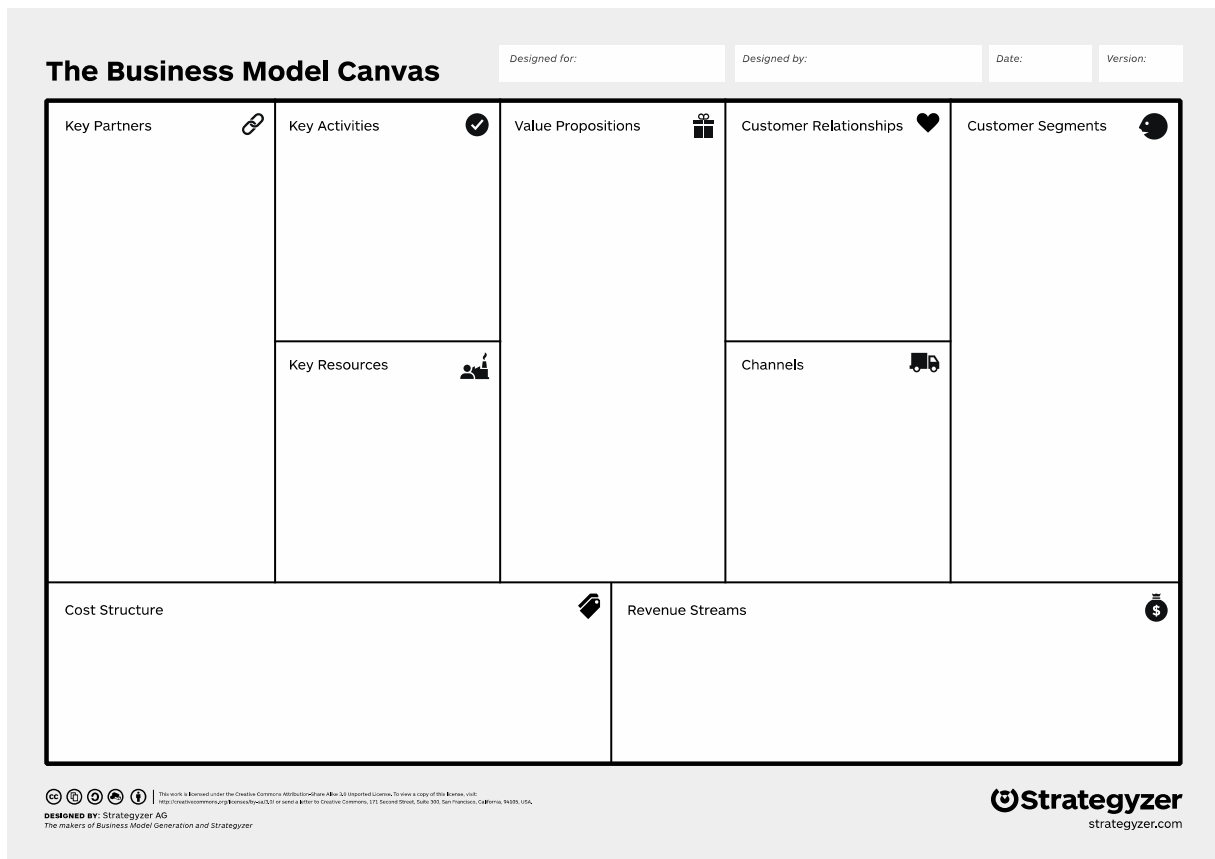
The Business Model Canvas

Designed for:

Designed by:

Date:

Version:

Key Partners

Key Activities

Key Resources

Value Propositions

Customer Relationships

Channels

Customer Segments

Cost Structure

Revenue Streams

This work is licensed under the Creative Commons Attribution-Share Alike 3.0 Unported License. To view a copy of this license, visit: http://creativecommons.org/licenses/by-sa/3.0/ or send a letter to Creative Commons, 171 Second Street, Suite 300, San Francisco, California, 94105, USA.

DESIGNED BY: Strategyzer AG
The makers of Business Model Generation and Strategyzer

Strategyzer
strategyzer.com